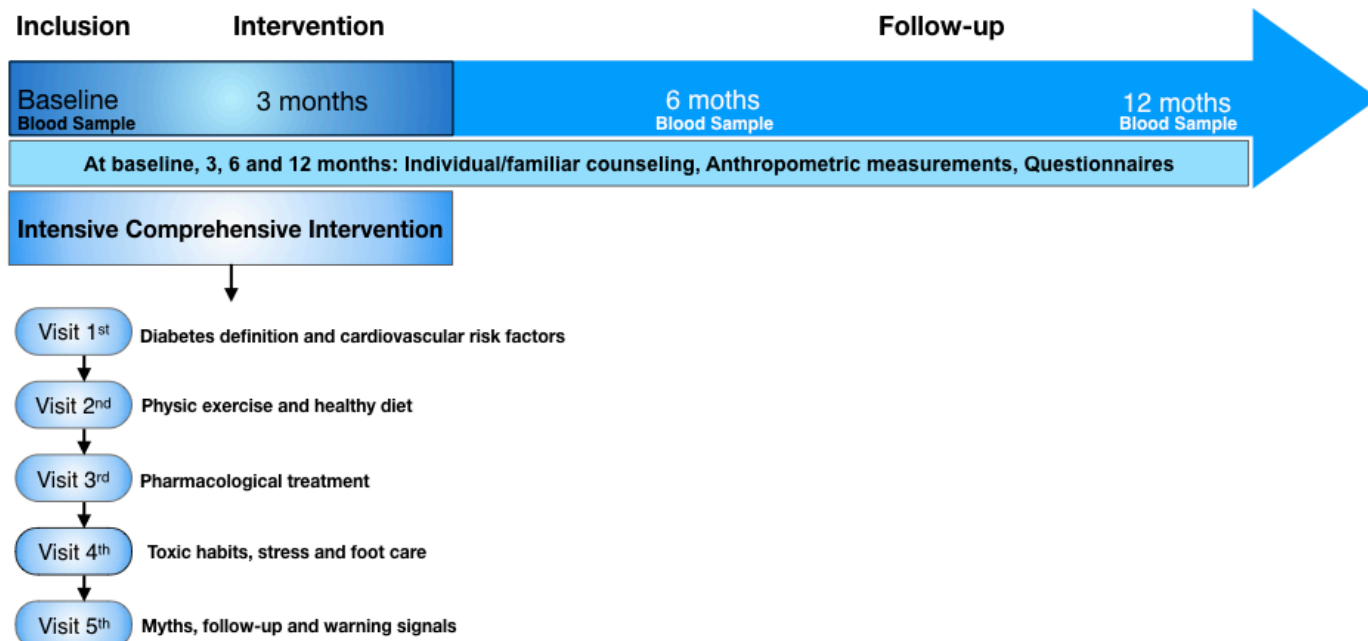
Inclusion Intervention Follow-up

Baseline
Blood Sample

3 months

6 moths
Blood Sample

12 moths
Blood Sample

At baseline, 3, 6 and 12 months: Individual/familiar counseling, Anthropometric measurements, Questionnaires

Intensive Comprehensive Intervention

Visit 1$^{st}$ Diabetes definition and cardiovascular risk factors

Visit 2$^{nd}$ Physic exercise and healthy diet

Visit 3$^{rd}$ Pharmacological treatment

Visit 4$^{th}$ Toxic habits, stress and foot care

Visit 5$^{th}$ Myths, follow-up and warning signals